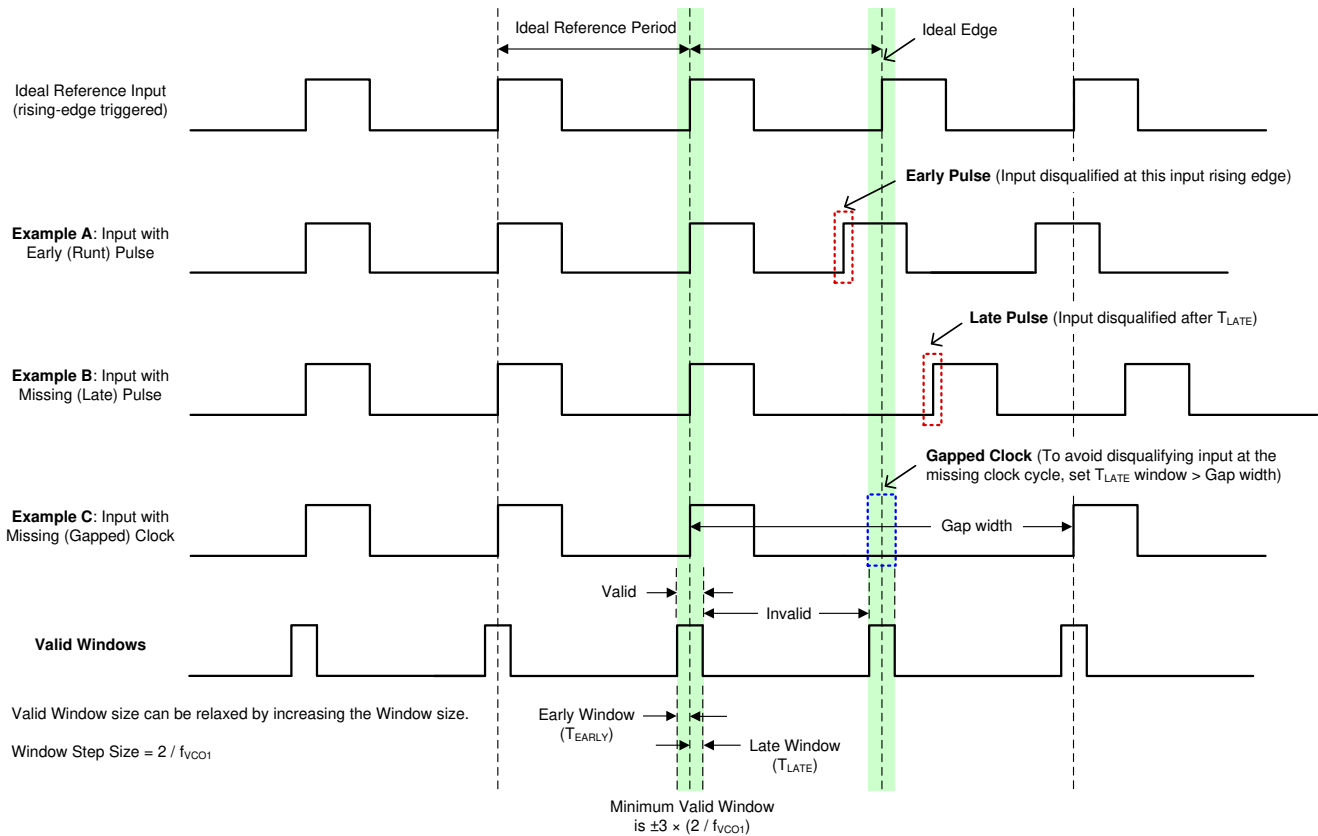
Ideal Reference Period

Ideal Edge

Ideal Reference Input (rising-edge triggered)

**Early Pulse** (Input disqualified at this input rising edge)

**Example A**: Input with Early (Runt) Pulse

**Late Pulse** (Input disqualified after $T_{LATE}$)

**Example B**: Input with Missing (Late) Pulse

**Gapped Clock** (To avoid disqualifying input at the missing clock cycle, set $T_{LATE}$ window > Gap width)

**Example C**: Input with Missing (Gapped) Clock

Gap width

Valid

Invalid

**Valid Windows**

Valid Window size can be relaxed by increasing the Window size.

Window Step Size = 2 / $f_{VCO1}$

Early Window ($T_{EARLY}$)

Late Window ($T_{LATE}$)

Minimum Valid Window is ±3 × (2 / $f_{VCO1}$)